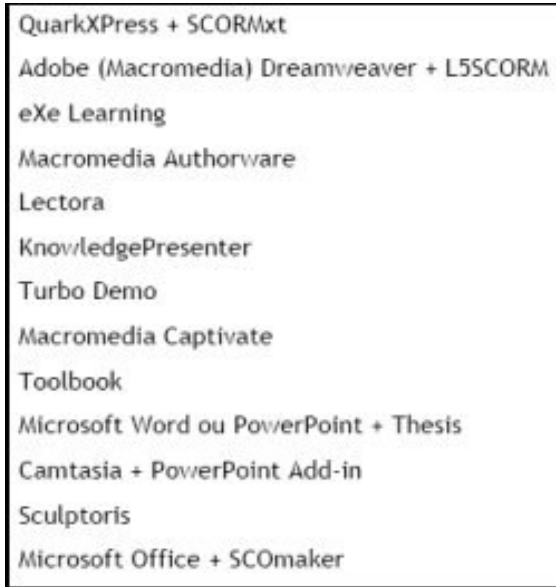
QuarkXPress + SCORMxt
Adobe (Macromedia) Dreamweaver + L5SCORM
eXe Learning
Macromedia Authorware
Lectora
KnowledgePresenter
Turbo Demo
Macromedia Captivate
Toolbook
Microsoft Word ou PowerPoint + Thesis
Camtasia + PowerPoint Add-in
Sculptoris
Microsoft Office + SCOmaker